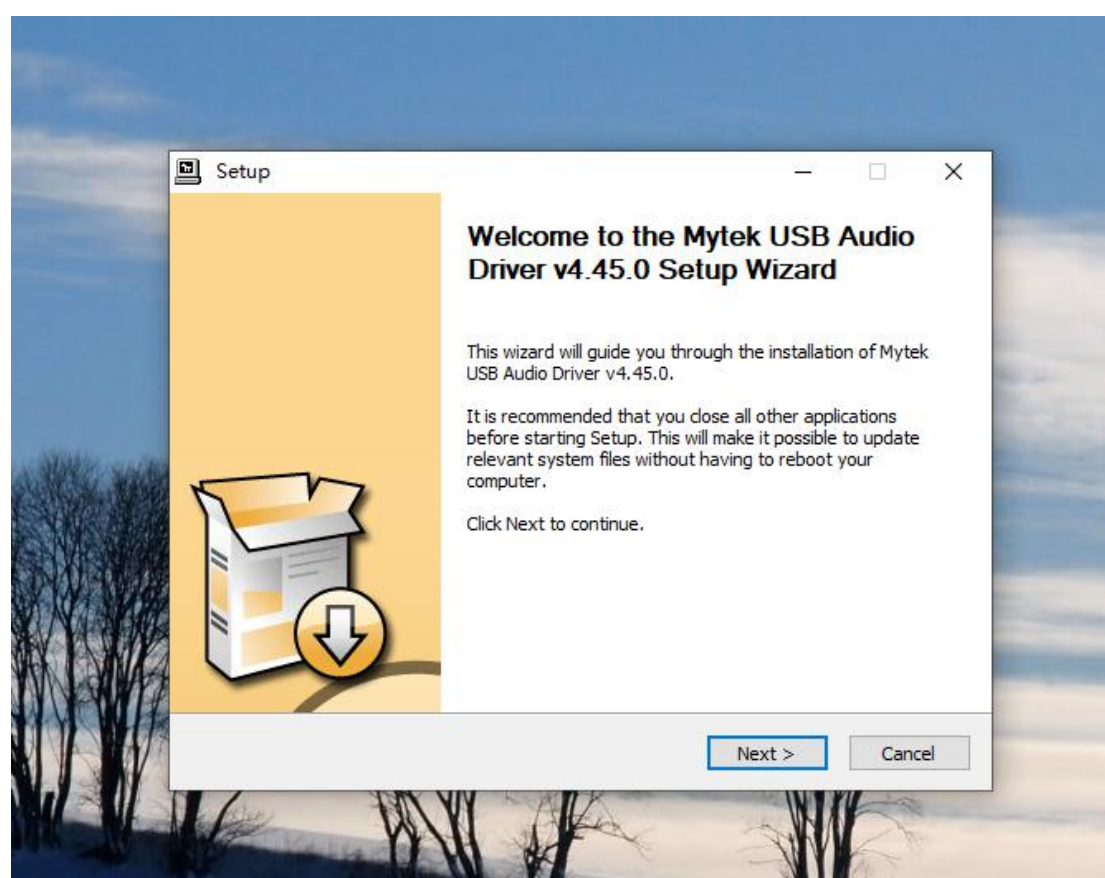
Setup

Welcome to the Mytek USB Audio Driver v4.45.0 Setup Wizard

This wizard will guide you through the installation of Mytek USB Audio Driver v4.45.0.

It is recommended that you close all other applications before starting Setup. This will make it possible to update relevant system files without having to reboot your computer.

Click Next to continue.

Next >

Cancel